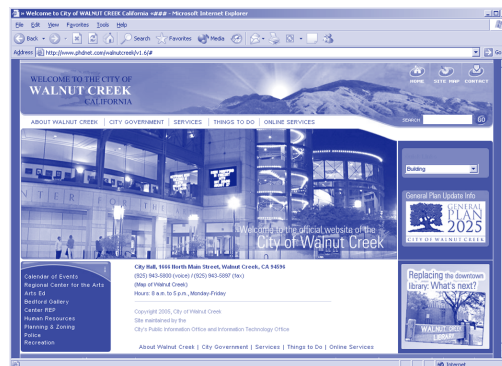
» Welcome to City of WALNUT CREEK California -### - Microsoft Internet Explorer

File Edit View Favorites Tools Help

Back Search Favorites Media

Address http://www.phdnet.com/walnutcreek/v1.6/# Go

WELCOME TO THE CITY OF
WALNUT CREEK
CALIFORNIA

HOME SITE MAP CONTACT

SEARCH GO

ABOUT WALNUT CREEK | CITY GOVERNMENT | SERVICES | THINGS TO DO | ONLINE SERVICES

Welcome to the official website of the
City of Walnut Creek

Building

General Plan Update Info

GENERAL PLAN 2025
CITY OF WALNUT CREEK

Calendar of Events
Regional Center for the Arts
Arts Ed
Bedford Gallery
Center REP
Human Resources
Planning & Zoning
Police
Recreation

City Hall, 1666 North Main Street, Walnut Creek, CA 94596
(925) 943-5800 (voice) / (925) 943-5897 (fax)
(Map of Walnut Creek)
Hours: 8 a.m. to 5 p.m., Monday-Friday

Copyright 2005, City of Walnut Creek
Site maintained by the
City's Public Information Office and Information Technology Office

About Walnut Creek | City Government | Services | Things to Do | Online Services

Replacing the downtown library: What's next?

WALNUT CREEK LIBRARY

Internet